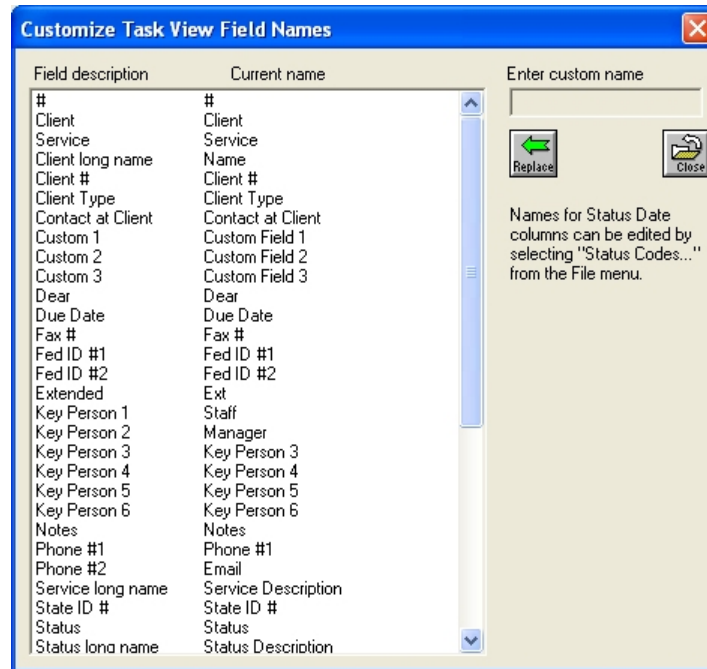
Customize Task View Field Names

| Field description | Current name |
|---|---|
| # | # |
| Client | Client |
| Service | Service |
| Client long name | Name |
| Client # | Client # |
| Client Type | Client Type |
| Contact at Client | Contact at Client |
| Custom 1 | Custom Field 1 |
| Custom 2 | Custom Field 2 |
| Custom 3 | Custom Field 3 |
| Dear | Dear |
| Due Date | Due Date |
| Fax # | Fax # |
| Fed ID #1 | Fed ID #1 |
| Fed ID #2 | Fed ID #2 |
| Extended | Ext |
| Key Person 1 | Staff |
| Key Person 2 | Manager |
| Key Person 3 | Key Person 3 |
| Key Person 4 | Key Person 4 |
| Key Person 5 | Key Person 5 |
| Key Person 6 | Key Person 6 |
| Notes | Notes |
| Phone #1 | Phone #1 |
| Phone #2 | Email |
| Service long name | Service Description |
| State ID # | State ID # |
| Status | Status |
| Status long name | Status Description |

Enter custom name

Replace

Close

Names for Status Date columns can be edited by selecting "Status Codes..." from the File menu.